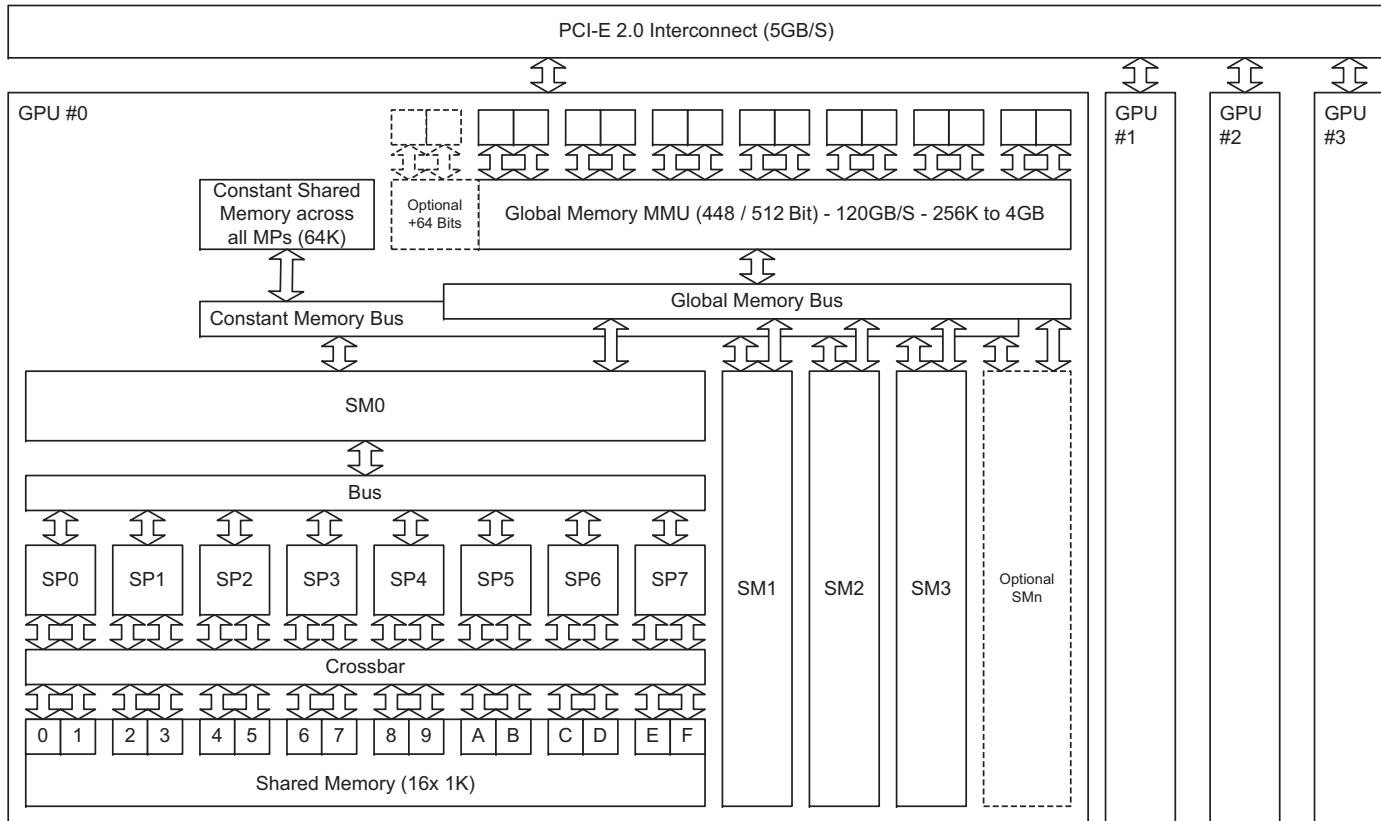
PCI-E 2.0 Interconnect (5GB/S)

GPU #0

GPU #1

GPU #2

GPU #3

Constant Shared Memory across all MPs (64K)

Optional +64 Bits

Global Memory MMU (448 / 512 Bit) - 120GB/S - 256K to 4GB

Global Memory Bus

Constant Memory Bus

SM0

Bus

SP0 SP1 SP2 SP3 SP4 SP5 SP6 SP7

SM1 SM2 SM3

Optional SMn

Crossbar

0 1 2 3 4 5 6 7 8 9 A B C D E F

Shared Memory (16x 1K)